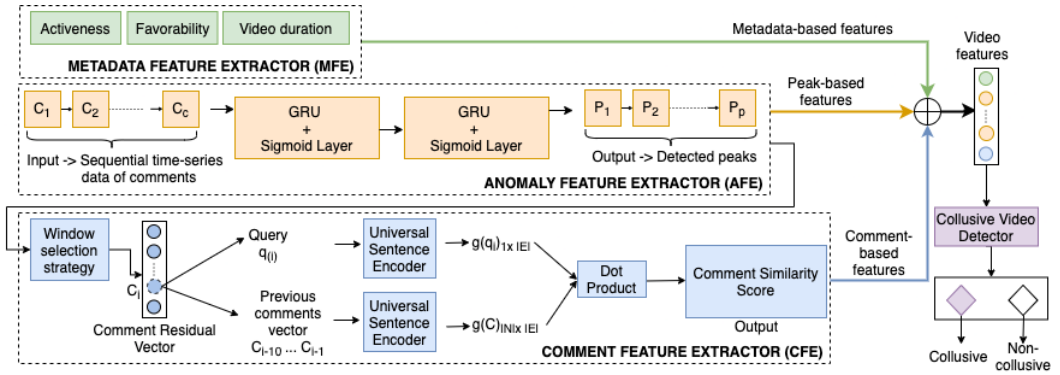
Activeness

Favorability

Video duration

METADATA FEATURE EXTRACTOR (MFE)

Metadata-based features

Video features

$C_1$ $C_2$ $C_c$

GRU + Sigmoid Layer

GRU + Sigmoid Layer

$P_1$ $P_2$ $P_p$

Peak-based features

Input -> Sequential time-series data of comments

Output -> Detected peaks

ANOMALY FEATURE EXTRACTOR (AFE)

Window selection strategy

$C_i$

Comment Residual Vector

Query $q_{(i)}$

Previous comments vector $C_{i-10} \dots C_{i-1}$

Universal Sentence Encoder

Universal Sentence Encoder

$g(q_i)_{1x\,|E|}$

$g(C)_{|N|x\,|E|}$

Dot Product

Comment Similarity Score

Output

Comment-based features

COMMENT FEATURE EXTRACTOR (CFE)

Collusive Video Detector

Collusive

Non-collusive